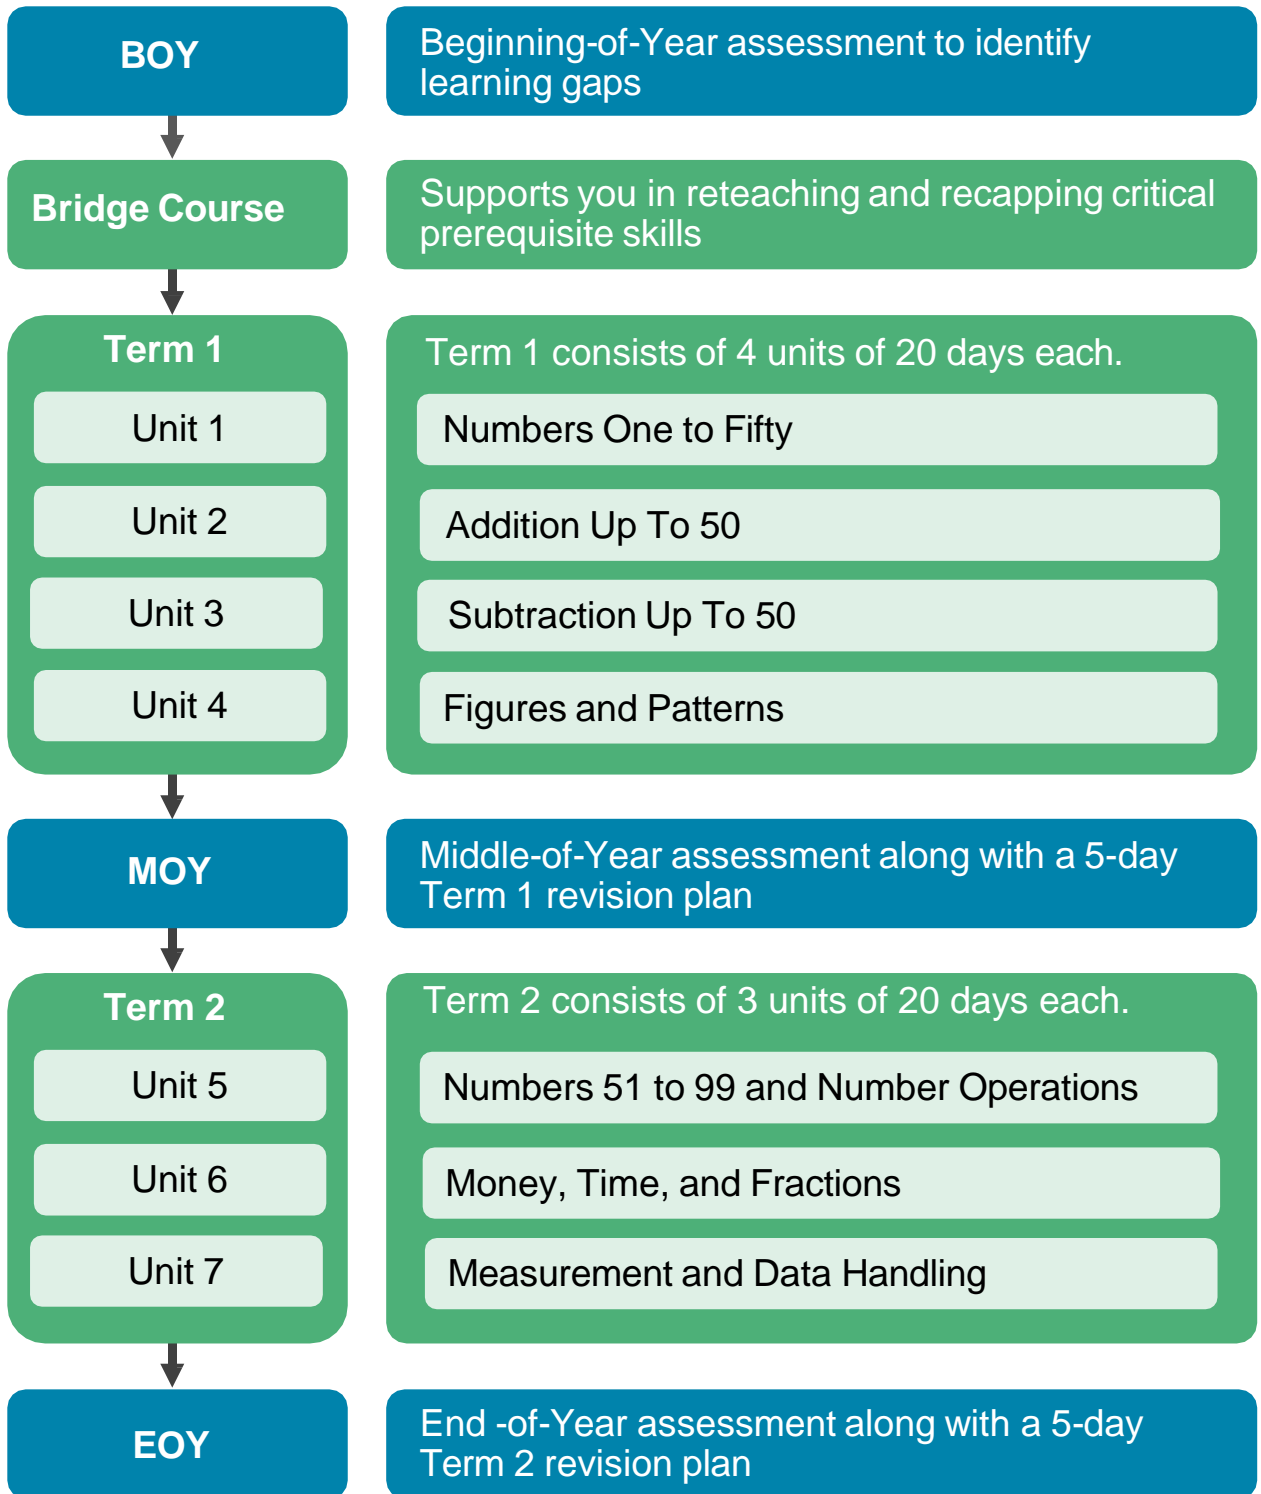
BOY

Beginning-of-Year assessment to identify learning gaps

Bridge Course

Supports you in reteaching and recapping critical prerequisite skills

Term 1

Unit 1

Unit 2

Unit 3

Unit 4

Term 1 consists of 4 units of 20 days each.

Numbers One to Fifty

Addition Up To 50

Subtraction Up To 50

Figures and Patterns

MOY

Middle-of-Year assessment along with a 5-day Term 1 revision plan

Term 2

Unit 5

Unit 6

Unit 7

Term 2 consists of 3 units of 20 days each.

Numbers 51 to 99 and Number Operations

Money, Time, and Fractions

Measurement and Data Handling

EOY

End -of-Year assessment along with a 5-day Term 2 revision plan